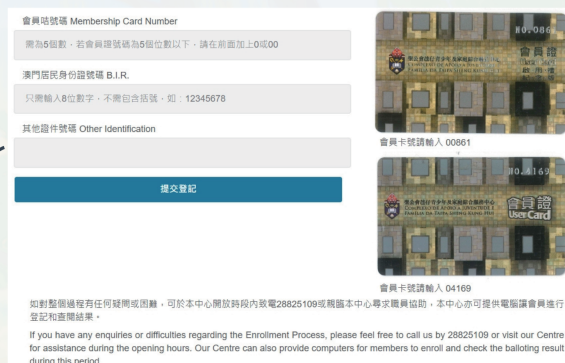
會員咭號碼 Membership Card Number

需為5個數，若會員證號碼為5個位數以下，請在前面加上0或00

澳門居民身份證號碼 B.I.R.

只需輸入8位數字，不需包含括號，如：12345678

其他證件號碼 Other Identification

提交登記

N0:086

會員證

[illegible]

會員卡號請輸入 00861

N0.4169

會員證

User Card

會員卡號請輸入 04169

如對整個過程有任何疑問或困難，可於本中心開放時段內致電28825109或親臨本中心尋求職員協助，本中心亦可提供電腦讓會員進行登記和查閱結果。

If you have any enquiries or difficulties regarding the Enrollment Process, please feel free to call us by 28825109 or visit our Centre for assistance during the opening hours. Our Centre can also provide computers for members to enroll and check the balloting result during this period.